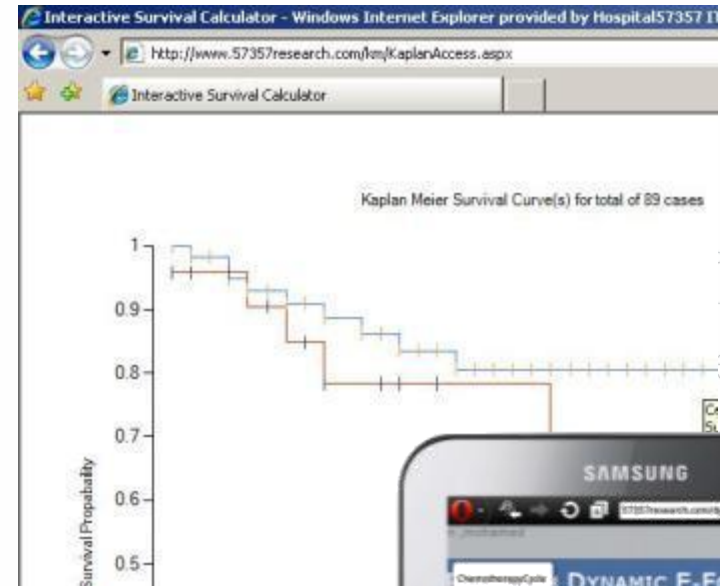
Interactive Survival Calculator - Windows Internet Explorer provided by Hospital57357 I

http://www.57357research.com/km/KaplanAccess.aspx

Interactive Survival Calculator

Kaplan Meier Survival Curve(s) for total of 89 cases

1
0.9
0.8
0.7
0.6
0.5

Survival Propability

SAMSUNG

57357research.com

DYNAMIC E-F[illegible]